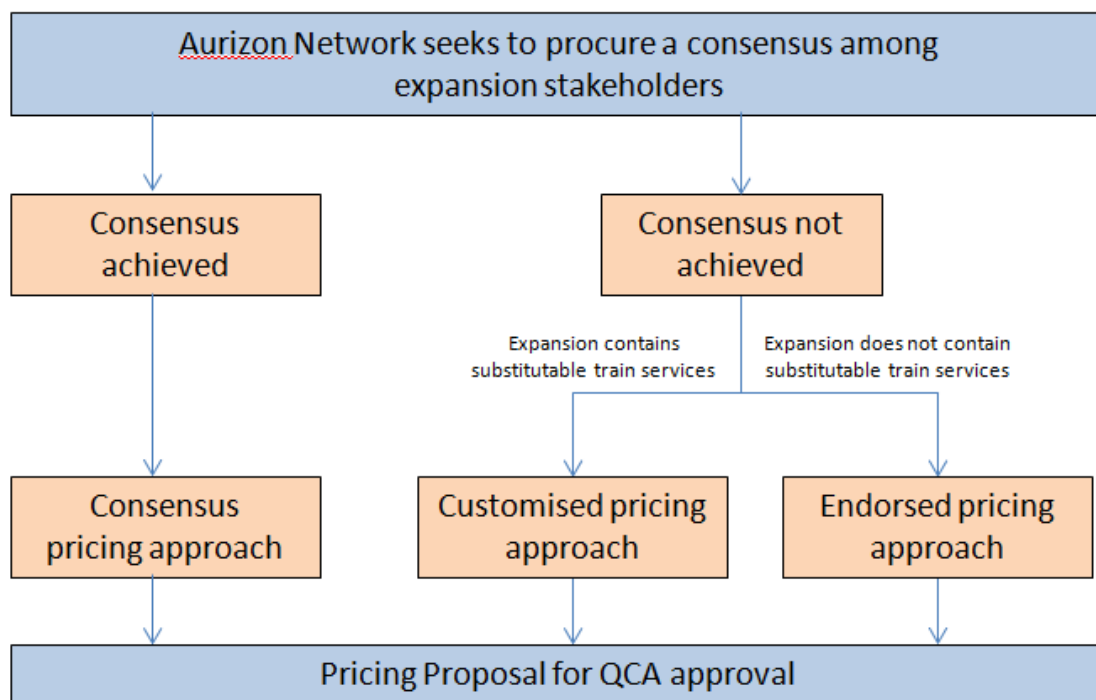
Aurizon Network seeks to procure a consensus among expansion stakeholders

Consensus achieved

Consensus not achieved

Expansion contains substitutable train services

Expansion does not contain substitutable train services

Consensus pricing approach

Customised pricing approach

Endorsed pricing approach

Pricing Proposal for QCA approval